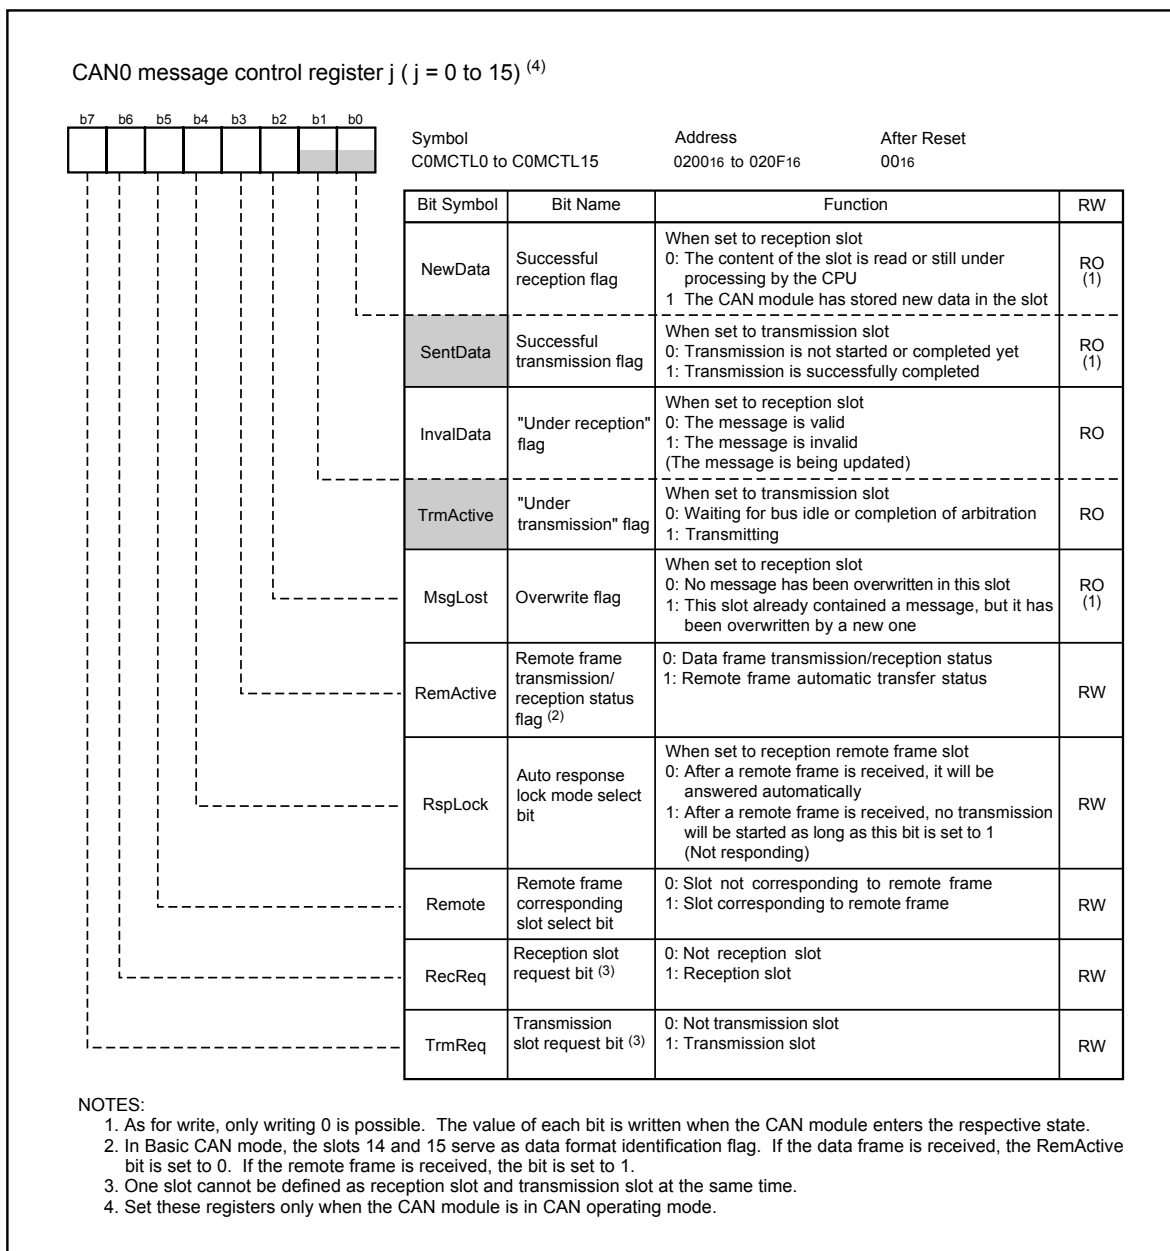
CAN0 message control register j ( j = 0 to 15) $^{(4)}$

b7 b6 b5 b4 b3 b2 b1 b0

Symbol
C0MCTL0 to C0MCTL15

Address
$0200_{16}$ to $020F_{16}$

After Reset
$00_{16}$

| Bit Symbol | Bit Name | Function | RW |
|---|---|---|---|
| NewData | Successful reception flag | When set to reception slot<br>0: The content of the slot is read or still under processing by the CPU<br>1 The CAN module has stored new data in the slot | RO (1) |
| SentData | Successful transmission flag | When set to transmission slot<br>0: Transmission is not started or completed yet<br>1: Transmission is successfully completed | RO (1) |
| InvalData | "Under reception" flag | When set to reception slot<br>0: The message is valid<br>1: The message is invalid<br>(The message is being updated) | RO |
| TrmActive | "Under transmission" flag | When set to transmission slot<br>0: Waiting for bus idle or completion of arbitration<br>1: Transmitting | RO |
| MsgLost | Overwrite flag | When set to reception slot<br>0: No message has been overwritten in this slot<br>1: This slot already contained a message, but it has been overwritten by a new one | RO (1) |
| RemActive | Remote frame transmission/ reception status flag $^{(2)}$ | 0: Data frame transmission/reception status<br>1: Remote frame automatic transfer status | RW |
| RspLock | Auto response lock mode select bit | When set to reception remote frame slot<br>0: After a remote frame is received, it will be answered automatically<br>1: After a remote frame is received, no transmission will be started as long as this bit is set to 1 (Not responding) | RW |
| Remote | Remote frame corresponding slot select bit | 0: Slot not corresponding to remote frame<br>1: Slot corresponding to remote frame | RW |
| RecReq | Reception slot request bit $^{(3)}$ | 0: Not reception slot<br>1: Reception slot | RW |
| TrmReq | Transmission slot request bit $^{(3)}$ | 0: Not transmission slot<br>1: Transmission slot | RW |

NOTES:
1. As for write, only writing 0 is possible. The value of each bit is written when the CAN module enters the respective state.
2. In Basic CAN mode, the slots 14 and 15 serve as data format identification flag. If the data frame is received, the RemActive bit is set to 0. If the remote frame is received, the bit is set to 1.
3. One slot cannot be defined as reception slot and transmission slot at the same time.
4. Set these registers only when the CAN module is in CAN operating mode.